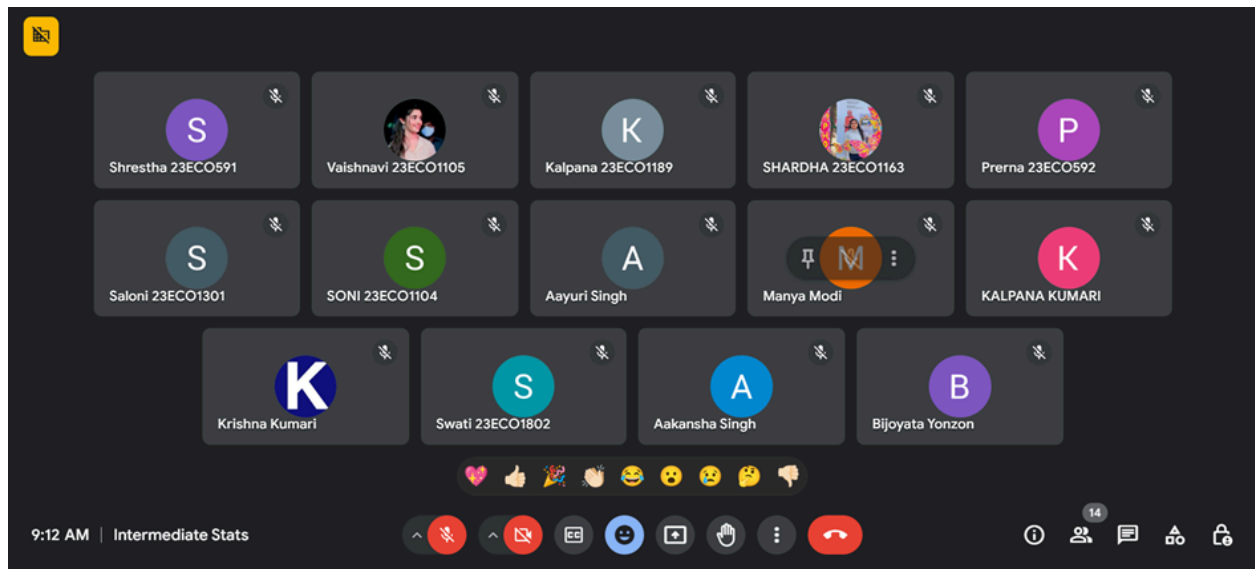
S
Shrestha 23ECO591

Vaishnavi 23ECO1105

K
Kalpana 23ECO1189

SHARDHA 23ECO1163

P
Prerna 23ECO592

S
Saloni 23ECO1301

S
SONI 23ECO1104

A
Aayuri Singh

M
Manya Modi

K
KALPANA KUMARI

K
Krishna Kumari

S
Swati 23ECO1802

A
Aakansha Singh

B
Bijoyata Yonzon

9:12 AM | Intermediate Stats

14